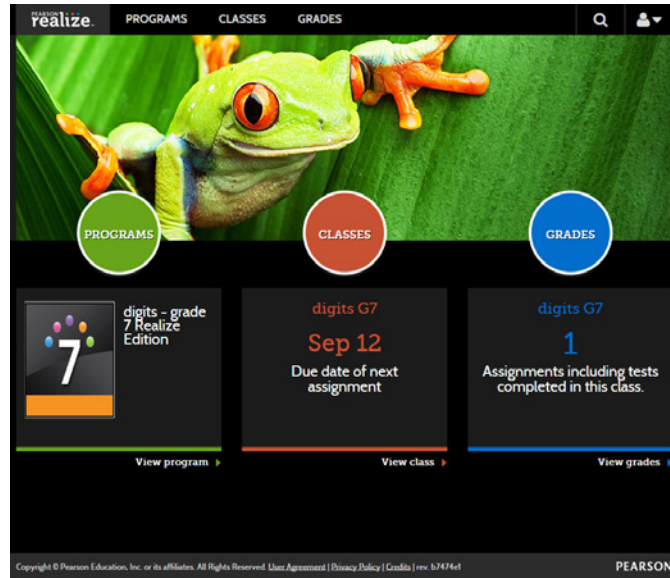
PEARSON realize.

PROGRAMS CLASSES GRADES

PROGRAMS

CLASSES

GRADES

7

digits - grade 7 Realize Edition

View program

digits G7

Sep 12

Due date of next assignment

View class

digits G7

1

Assignments including tests completed in this class.

View grades

Copyright © Pearson Education, Inc. or its affiliates. All Rights Reserved. User Agreement | Privacy Policy | Credits | rev. b7474e1

PEARSON